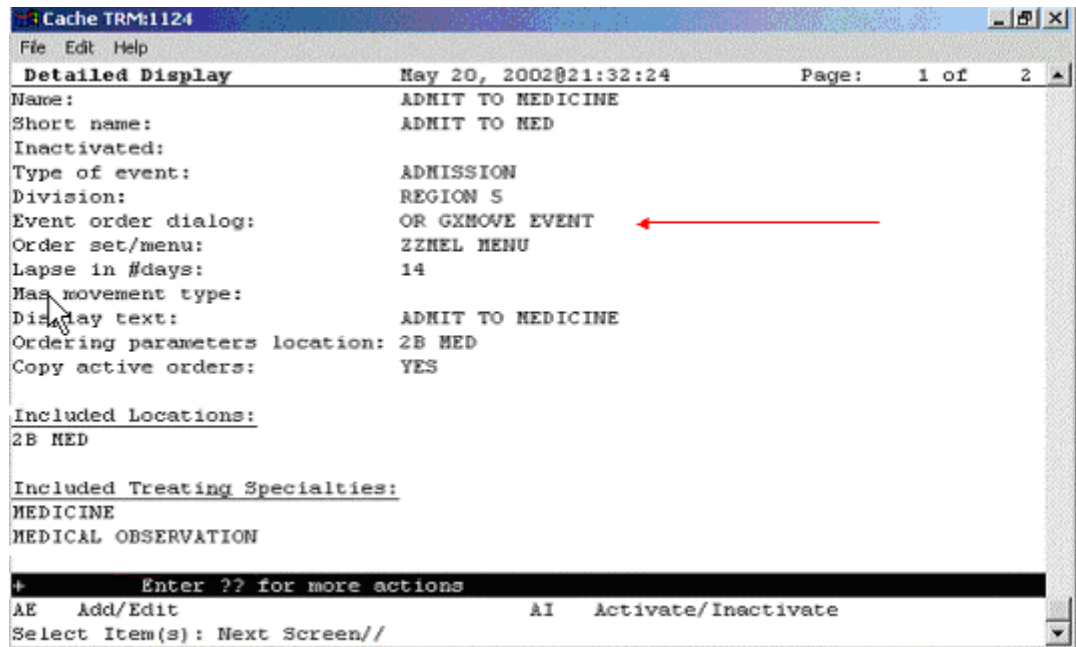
Cache TRM:1124
File Edit Help

Detailed Display May 20, 2002@21:32:24 Page: 1 of 2

Name: ADMIT TO MEDICINE
Short name: ADMIT TO MED
Inactivated:
Type of event: ADMISSION
Division: REGION 5
Event order dialog: OR GXMOVE EVENT
Order set/menu: ZZMEL MENU
Lapse in #days: 14
Mas movement type:
Display text: ADMIT TO MEDICINE
Ordering parameters location: 2B MED
Copy active orders: YES

Included Locations:
2B MED

Included Treating Specialties:
MEDICINE
MEDICAL OBSERVATION

+ Enter ?? for more actions
AE Add/Edit AI Activate/Inactivate
Select Item(s): Next Screen//